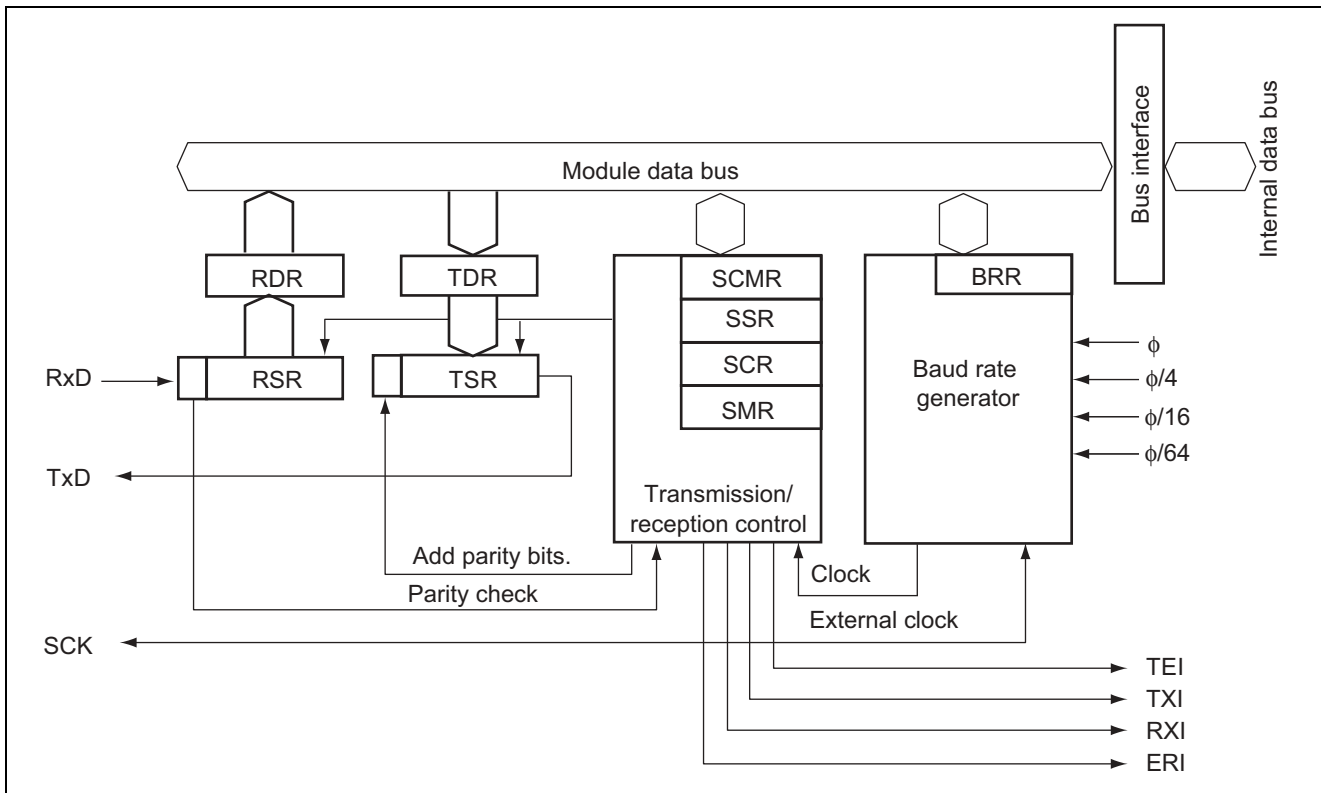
Bus interface

Internal data bus

Module data bus

RDR

TDR

SCMR

SSR

SCR

SMR

BRR

RxD

RSR

TSR

Baud rate generator

$\phi$

$\phi/4$

$\phi/16$

$\phi/64$

TxD

Transmission/ reception control

Add parity bits.

Parity check

Clock

External clock

SCK

TEI

TXI

RXI

ERI